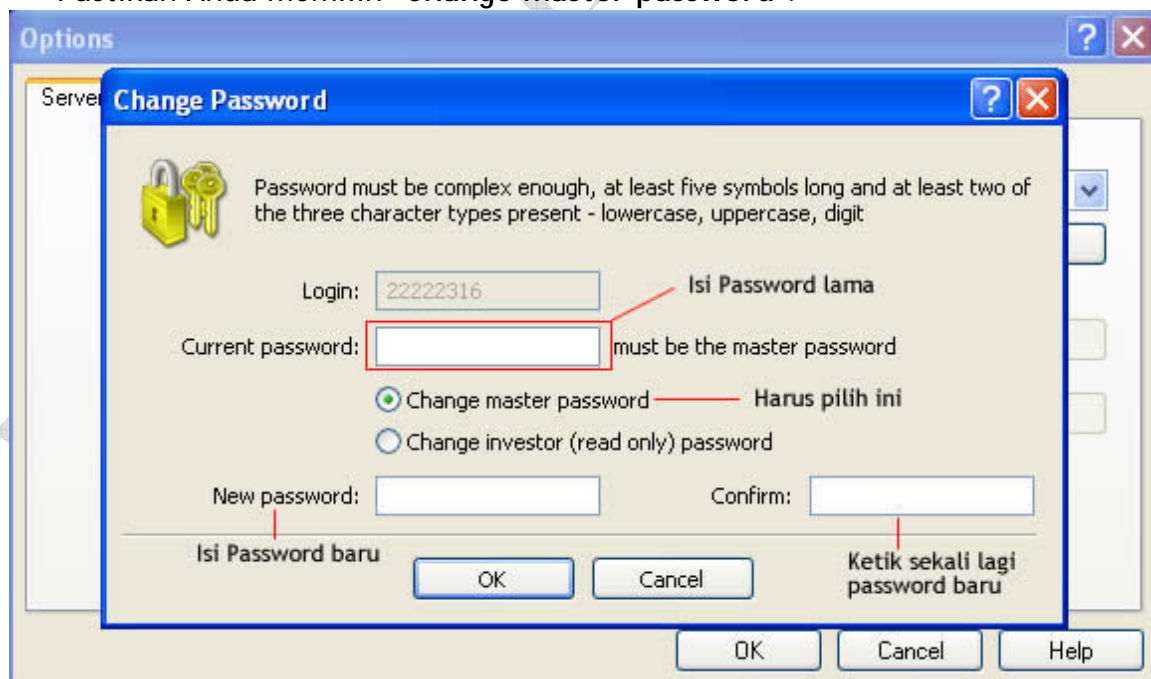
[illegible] "change master password".

Options

Server

Change Password

Password must be complex enough, at least five symbols long and at least two of the three character types present - lowercase, uppercase, digit

Login: 22222316

Isi Password lama

Current password: must be the master password

Change master password

Harus pilih ini

Change investor (read only) password

New password:

Confirm:

Isi Password baru

OK

Cancel

Ketik sekali lagi password baru

OK

Cancel

Help